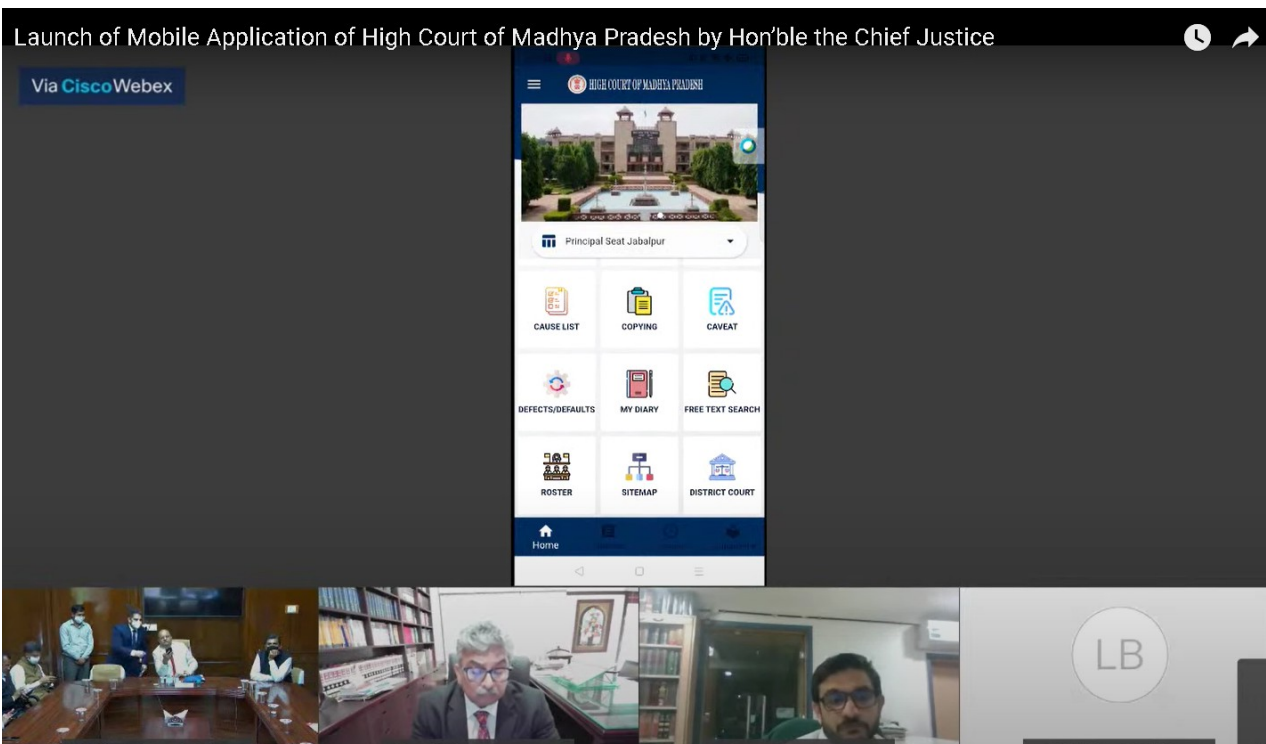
Launch of Mobile Application of High Court of Madhya Pradesh by Hon'ble the Chief Justice

Via CiscoWebex

HIGH COURT OF MADHYA PRADESH

Principal Seat Jabalpur

CAUSE LIST
COPYING
CAVEAT
DEFECTS/DEFAULTS
MY DIARY
FREE TEXT SEARCH
ROSTER
SITEMAP
DISTRICT COURT

Home

LB